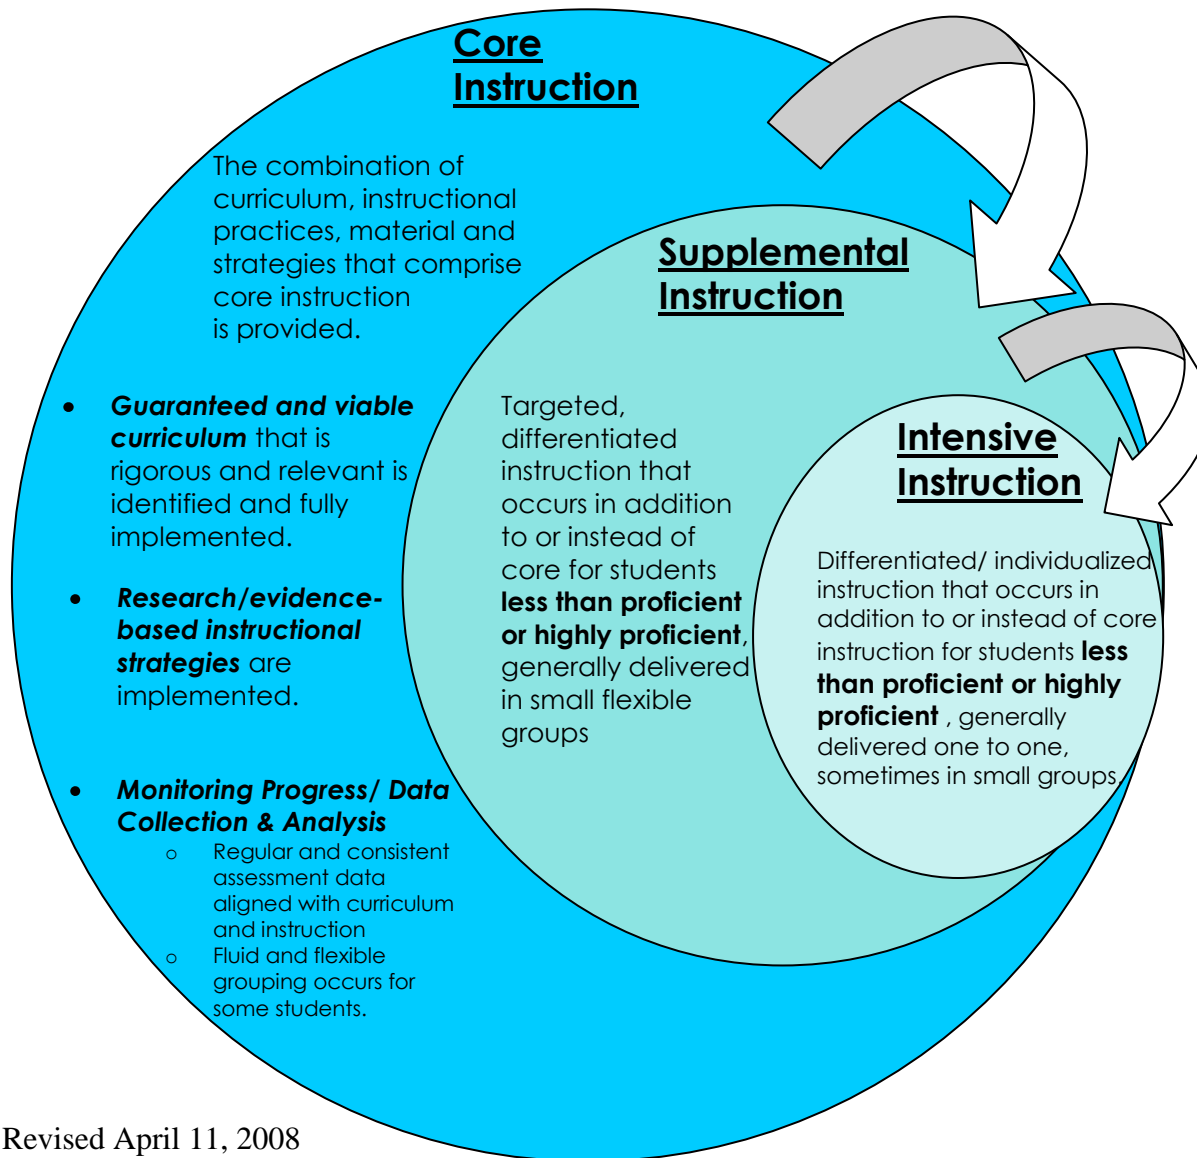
Core Instruction

The combination of curriculum, instructional practices, material and strategies that comprise core instruction is provided.

- **Guaranteed and viable curriculum** that is rigorous and relevant is identified and fully implemented.
- **Research/evidence-based instructional strategies** are implemented.
- **Monitoring Progress/ Data Collection & Analysis**
  - Regular and consistent assessment data aligned with curriculum and instruction
  - Fluid and flexible grouping occurs for some students.

Supplemental Instruction

Targeted, differentiated instruction that occurs in addition to or instead of core for students **less than proficient or highly proficient**, generally delivered in small flexible groups

Intensive Instruction

Differentiated/ individualized instruction that occurs in addition to or instead of core instruction for students **less than proficient or highly proficient** , generally delivered one to one, sometimes in small groups.

Revised April 11, 2008